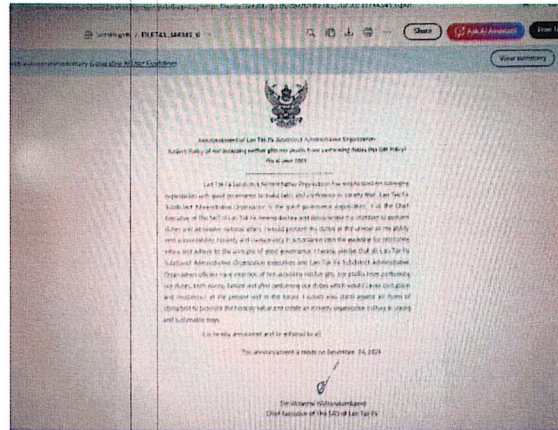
Share

Ask AI Assistant

View summary

Announcement of Lan Tak Fa Subdistrict Administrative Organization
Subject Policy of not accepting neither gifts nor profits from performing duties (No Gift Policy)
Fiscal year 2025

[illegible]

It is hereby announced and be adhered to all.

This announcement is made on December 24, 2024

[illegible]
Chief Executive of the SAO of Lan Tak Fa